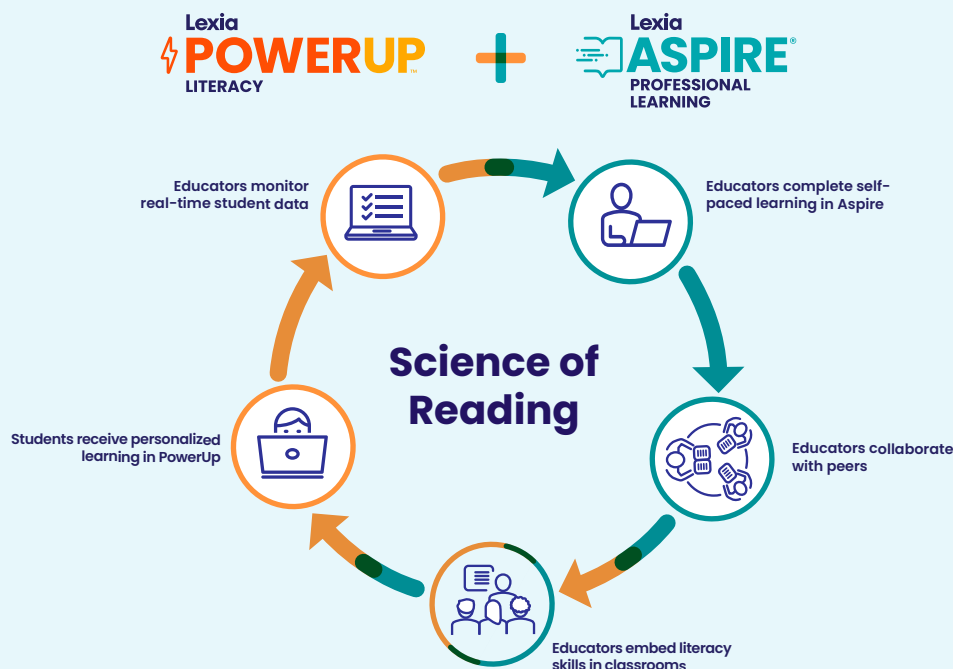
Lexia POWERUP™ LITERACY

+

Lexia ASPIRE® PROFESSIONAL LEARNING

Educators monitor real-time student data

Educators complete self-paced learning in Aspire

Science of Reading

Educators collaborate with peers

Students receive personalized learning in PowerUp

Educators embed literacy skills in classrooms